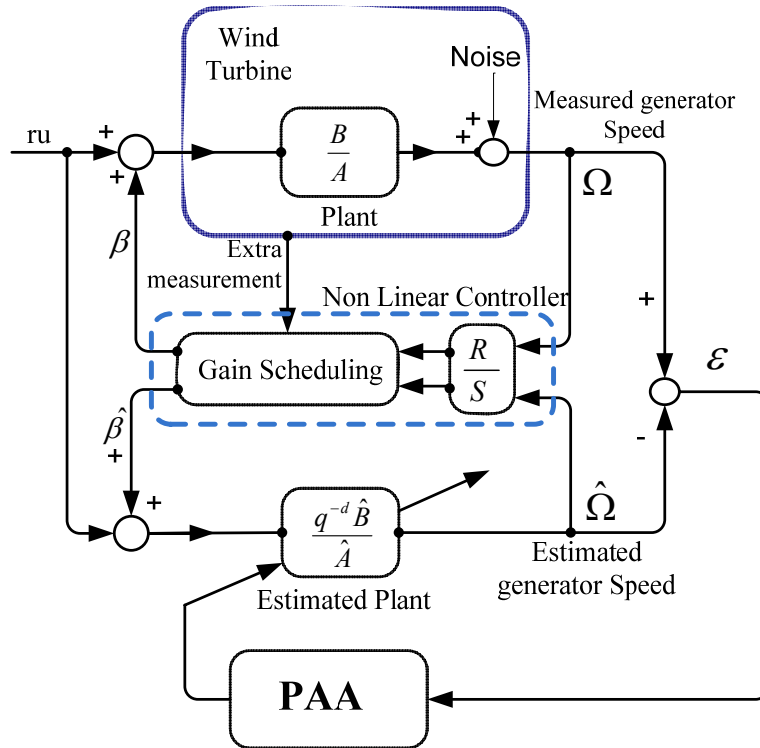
Wind Turbine

Noise

Measured generator Speed

ru

+

+

$\frac{B}{A}$

+

+

$\Omega$

Plant

$\beta$

Extra measurement

Non Linear Controller

+

Gain Scheduling

$\frac{R}{S}$

$\varepsilon$

$\hat{\beta}$

+

-

+

$\hat{\Omega}$

$\frac{q^{-d}\hat{B}}{\hat{A}}$

Estimated generator Speed

Estimated Plant

PAA